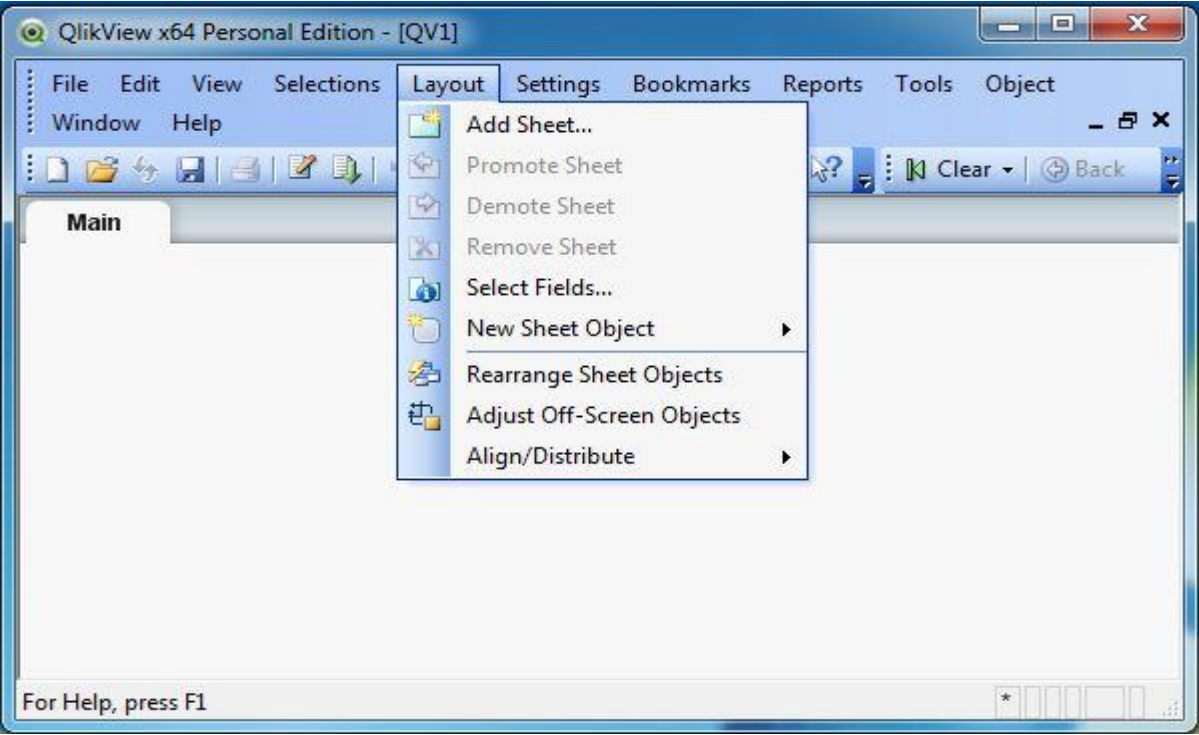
QlikView x64 Personal Edition - [QV1]

File Edit View Selections Layout Settings Bookmarks Reports Tools Object Window Help

Clear Back

Main

Add Sheet...
Promote Sheet
Demote Sheet
Remove Sheet
Select Fields...
New Sheet Object
Rearrange Sheet Objects
Adjust Off-Screen Objects
Align/Distribute

For Help, press F1

*